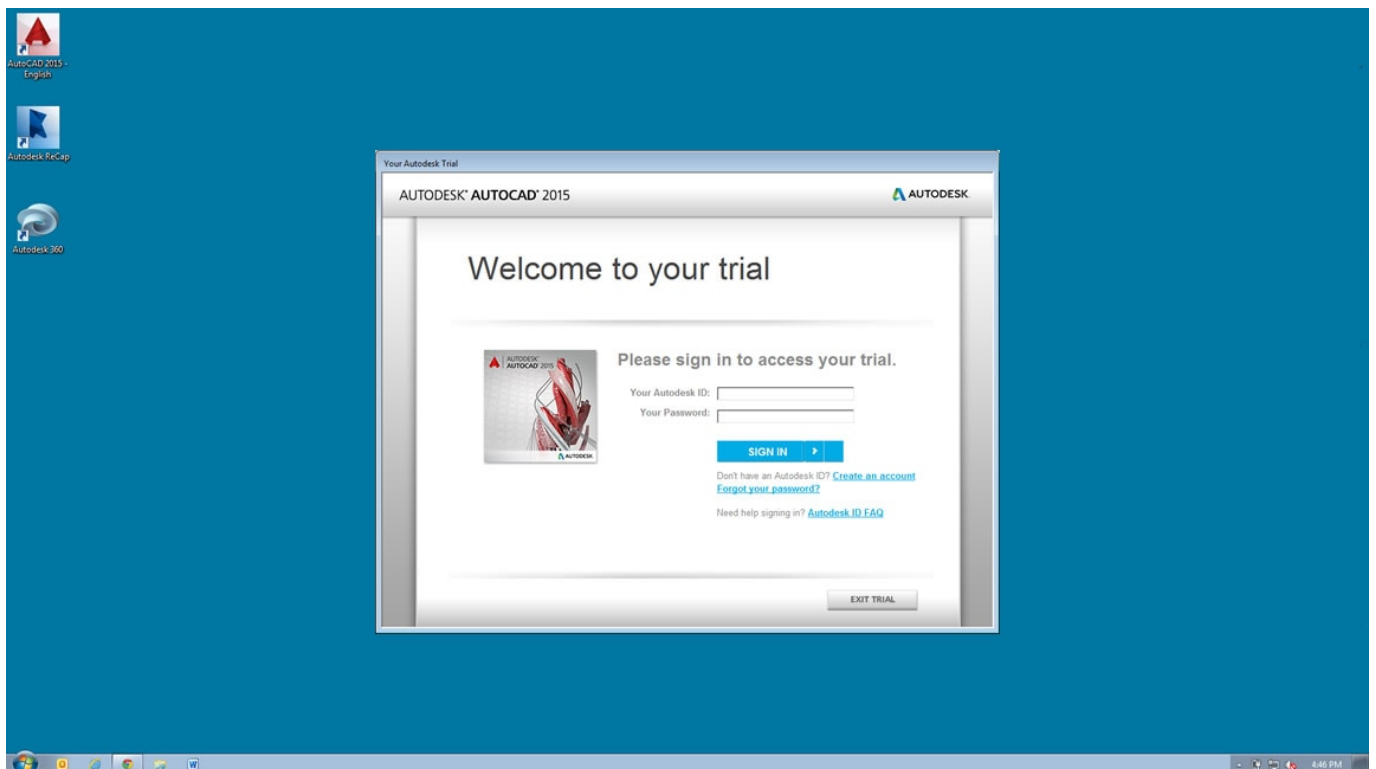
AutoCAD 2015 - English

Autodesk ReCap

Autodesk 360

Your Autodesk Trial

AUTODESK® AUTOCAD® 2015

AUTODESK.

Welcome to your trial

AUTODESK® AUTOCAD® 2015

AUTODESK

Please sign in to access your trial.

Your Autodesk ID:

Your Password:

SIGN IN

Don't have an Autodesk ID? Create an account

Forgot your password?

Need help signing in? Autodesk ID FAQ

EXIT TRIAL

4:46 PM